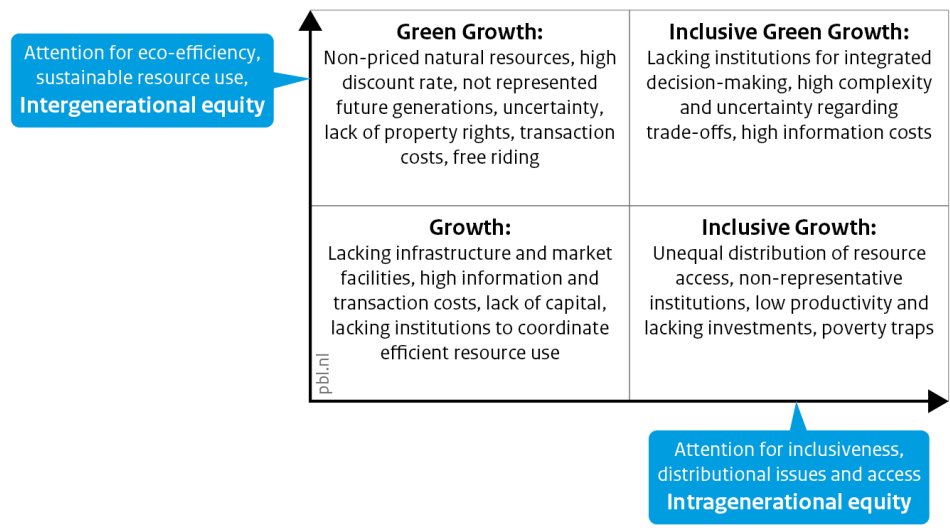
Attention for eco-efficiency, sustainable resource use, **Intergenerational equity**

**Green Growth:**
Non-priced natural resources, high discount rate, not represented future generations, uncertainty, lack of property rights, transaction costs, free riding

**Inclusive Green Growth:**
Lacking institutions for integrated decision-making, high complexity and uncertainty regarding trade-offs, high information costs

**Growth:**
Lacking infrastructure and market facilities, high information and transaction costs, lack of capital, lacking institutions to coordinate efficient resource use

**Inclusive Growth:**
Unequal distribution of resource access, non-representative institutions, low productivity and lacking investments, poverty traps

pbl.nl

Attention for inclusiveness, distributional issues and access **Intragenerational equity**